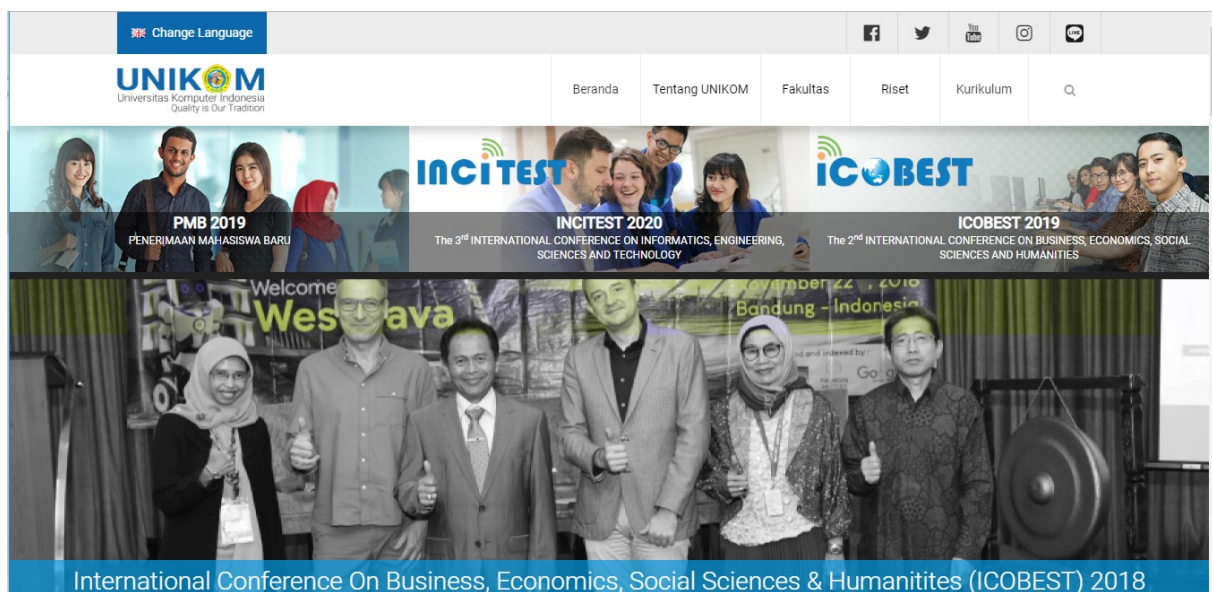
Change Language

UNIKOM
Universitas Komputer Indonesia
Quality is Our Tradition

Beranda Tentang UNIKOM Fakultas Riset Kurikulum

INCITEST

ICOBEST

PMB 2019
PENERIMAAN MAHASISWA BARU

INCITEST 2020
The 3$^{rd}$ INTERNATIONAL CONFERENCE ON INFORMATICS, ENGINEERING, SCIENCES AND TECHNOLOGY

ICOBEST 2019
The 2$^{nd}$ INTERNATIONAL CONFERENCE ON BUSINESS, ECONOMICS, SOCIAL SCIENCES AND HUMANITIES

Welcome
West Java
November 22 , 2018
Bandung - Indonesia

International Conference On Business, Economics, Social Sciences & Humanitites (ICOBEST) 2018